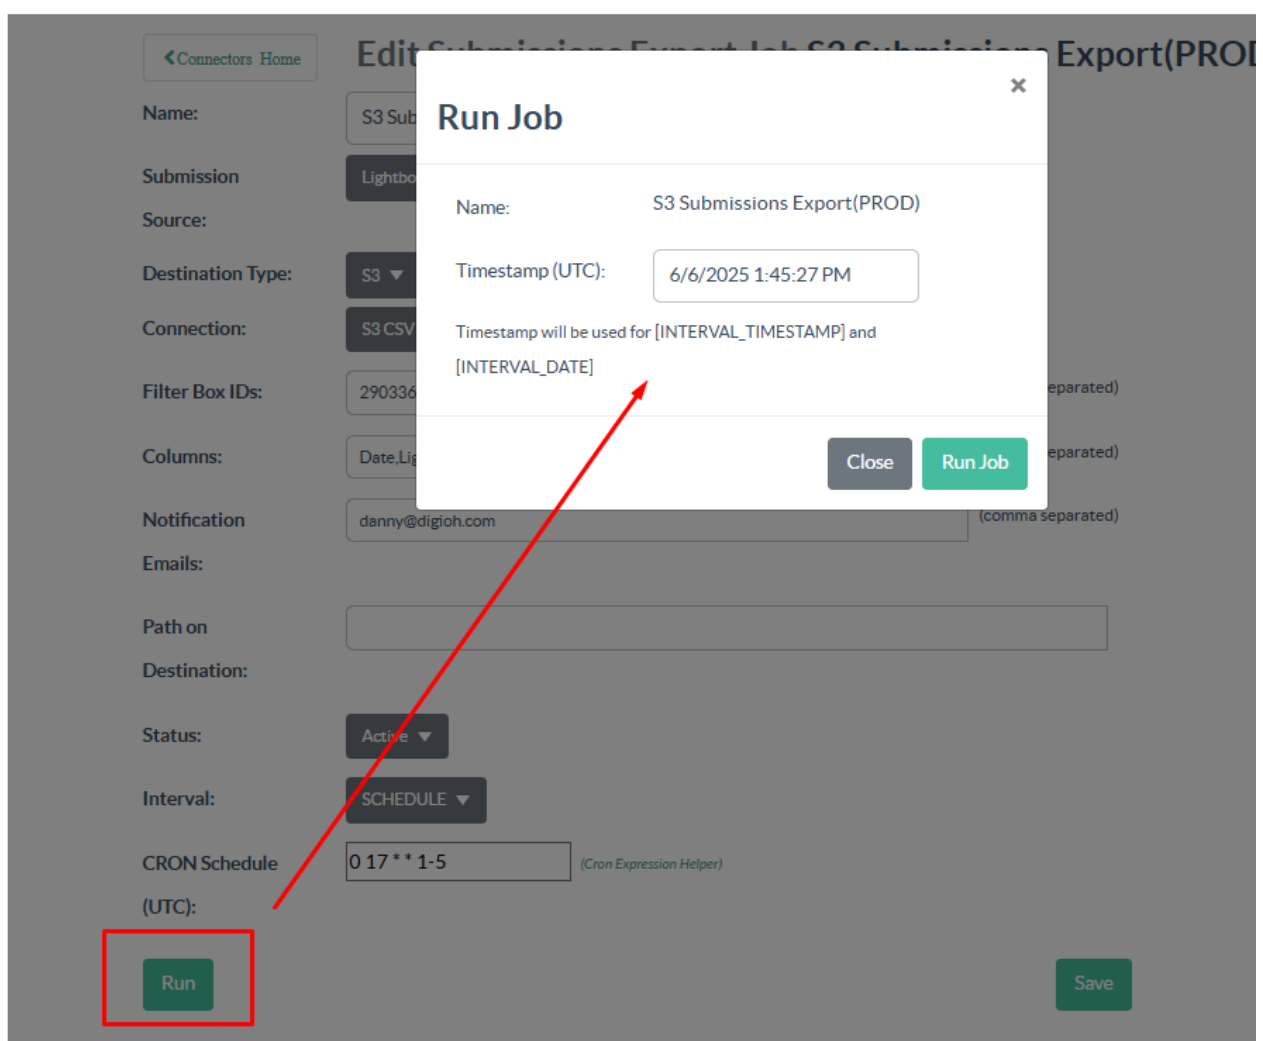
‹Connectors Home

Edit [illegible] Export(PROD

Name: S3 Sub

Submission Source: Lightbo

Destination Type: S3

Connection: S3 CSV

Filter Box IDs: 290336 eparated)

Columns: Date,Lig eparated)

Notification Emails: danny@digioh.com (comma separated)

Path on Destination:

Status: Active

Interval: SCHEDULE

CRON Schedule (UTC): 0 17 * * 1-5 (Cron Expression Helper)

Run

Save

Run Job

×

Name: S3 Submissions Export(PROD)

Timestamp (UTC): 6/6/2025 1:45:27 PM

Timestamp will be used for [INTERVAL_TIMESTAMP] and [INTERVAL_DATE]

Close

Run Job